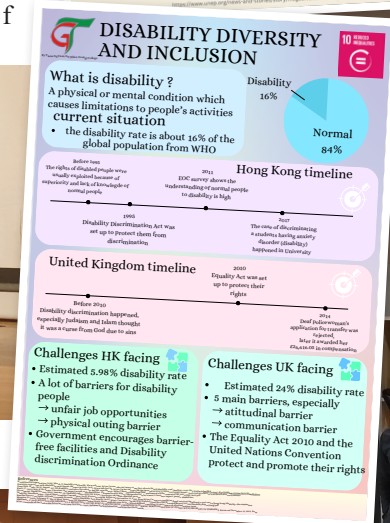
f

DISABILITY DIVERSITY AND INCLUSION

10 REDUCED INEQUALITIES

What is disability ?
A physical or mental condition which causes limitations to people's activities
current situation
• the disability rate is about 16% of the global population from WHO

Disability 16%
Normal 84%

Hong Kong timeline

Before 1995
The rights of disabled people were usually exploited because of inferiority and lack of knowledge of normal people

2013
EOC survey shows the understanding of normal people to disability is high

1995
Disability Discrimination Act was set up to protect them from discrimination

2017
The case of discriminating a students having anxiety disorder (disability) happened in University

United Kingdom timeline

2010
Equality Act was set up to protect their rights

Before 2010
Disability discrimination happened, especially Judaism and Islam thought it was a curse from God due to sin

2014
Deaf policewoman's application for transfer was rejected, later it awarded her £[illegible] in compensation

Challenges HK facing
• Estimated 5.98% disability rate
• A lot of barriers for disability people
→ unfair job opportunities
→ physical outing barrier
• Government encourages barrier-free facilities and Disability discrimination Ordinance

Challenges UK facing
• Estimated 24% disability rate
• 5 main barriers, especially
→ attitudinal barrier
→ communication barrier
• The Equality Act 2010 and the United Nations Convention protect and promote their rights

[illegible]